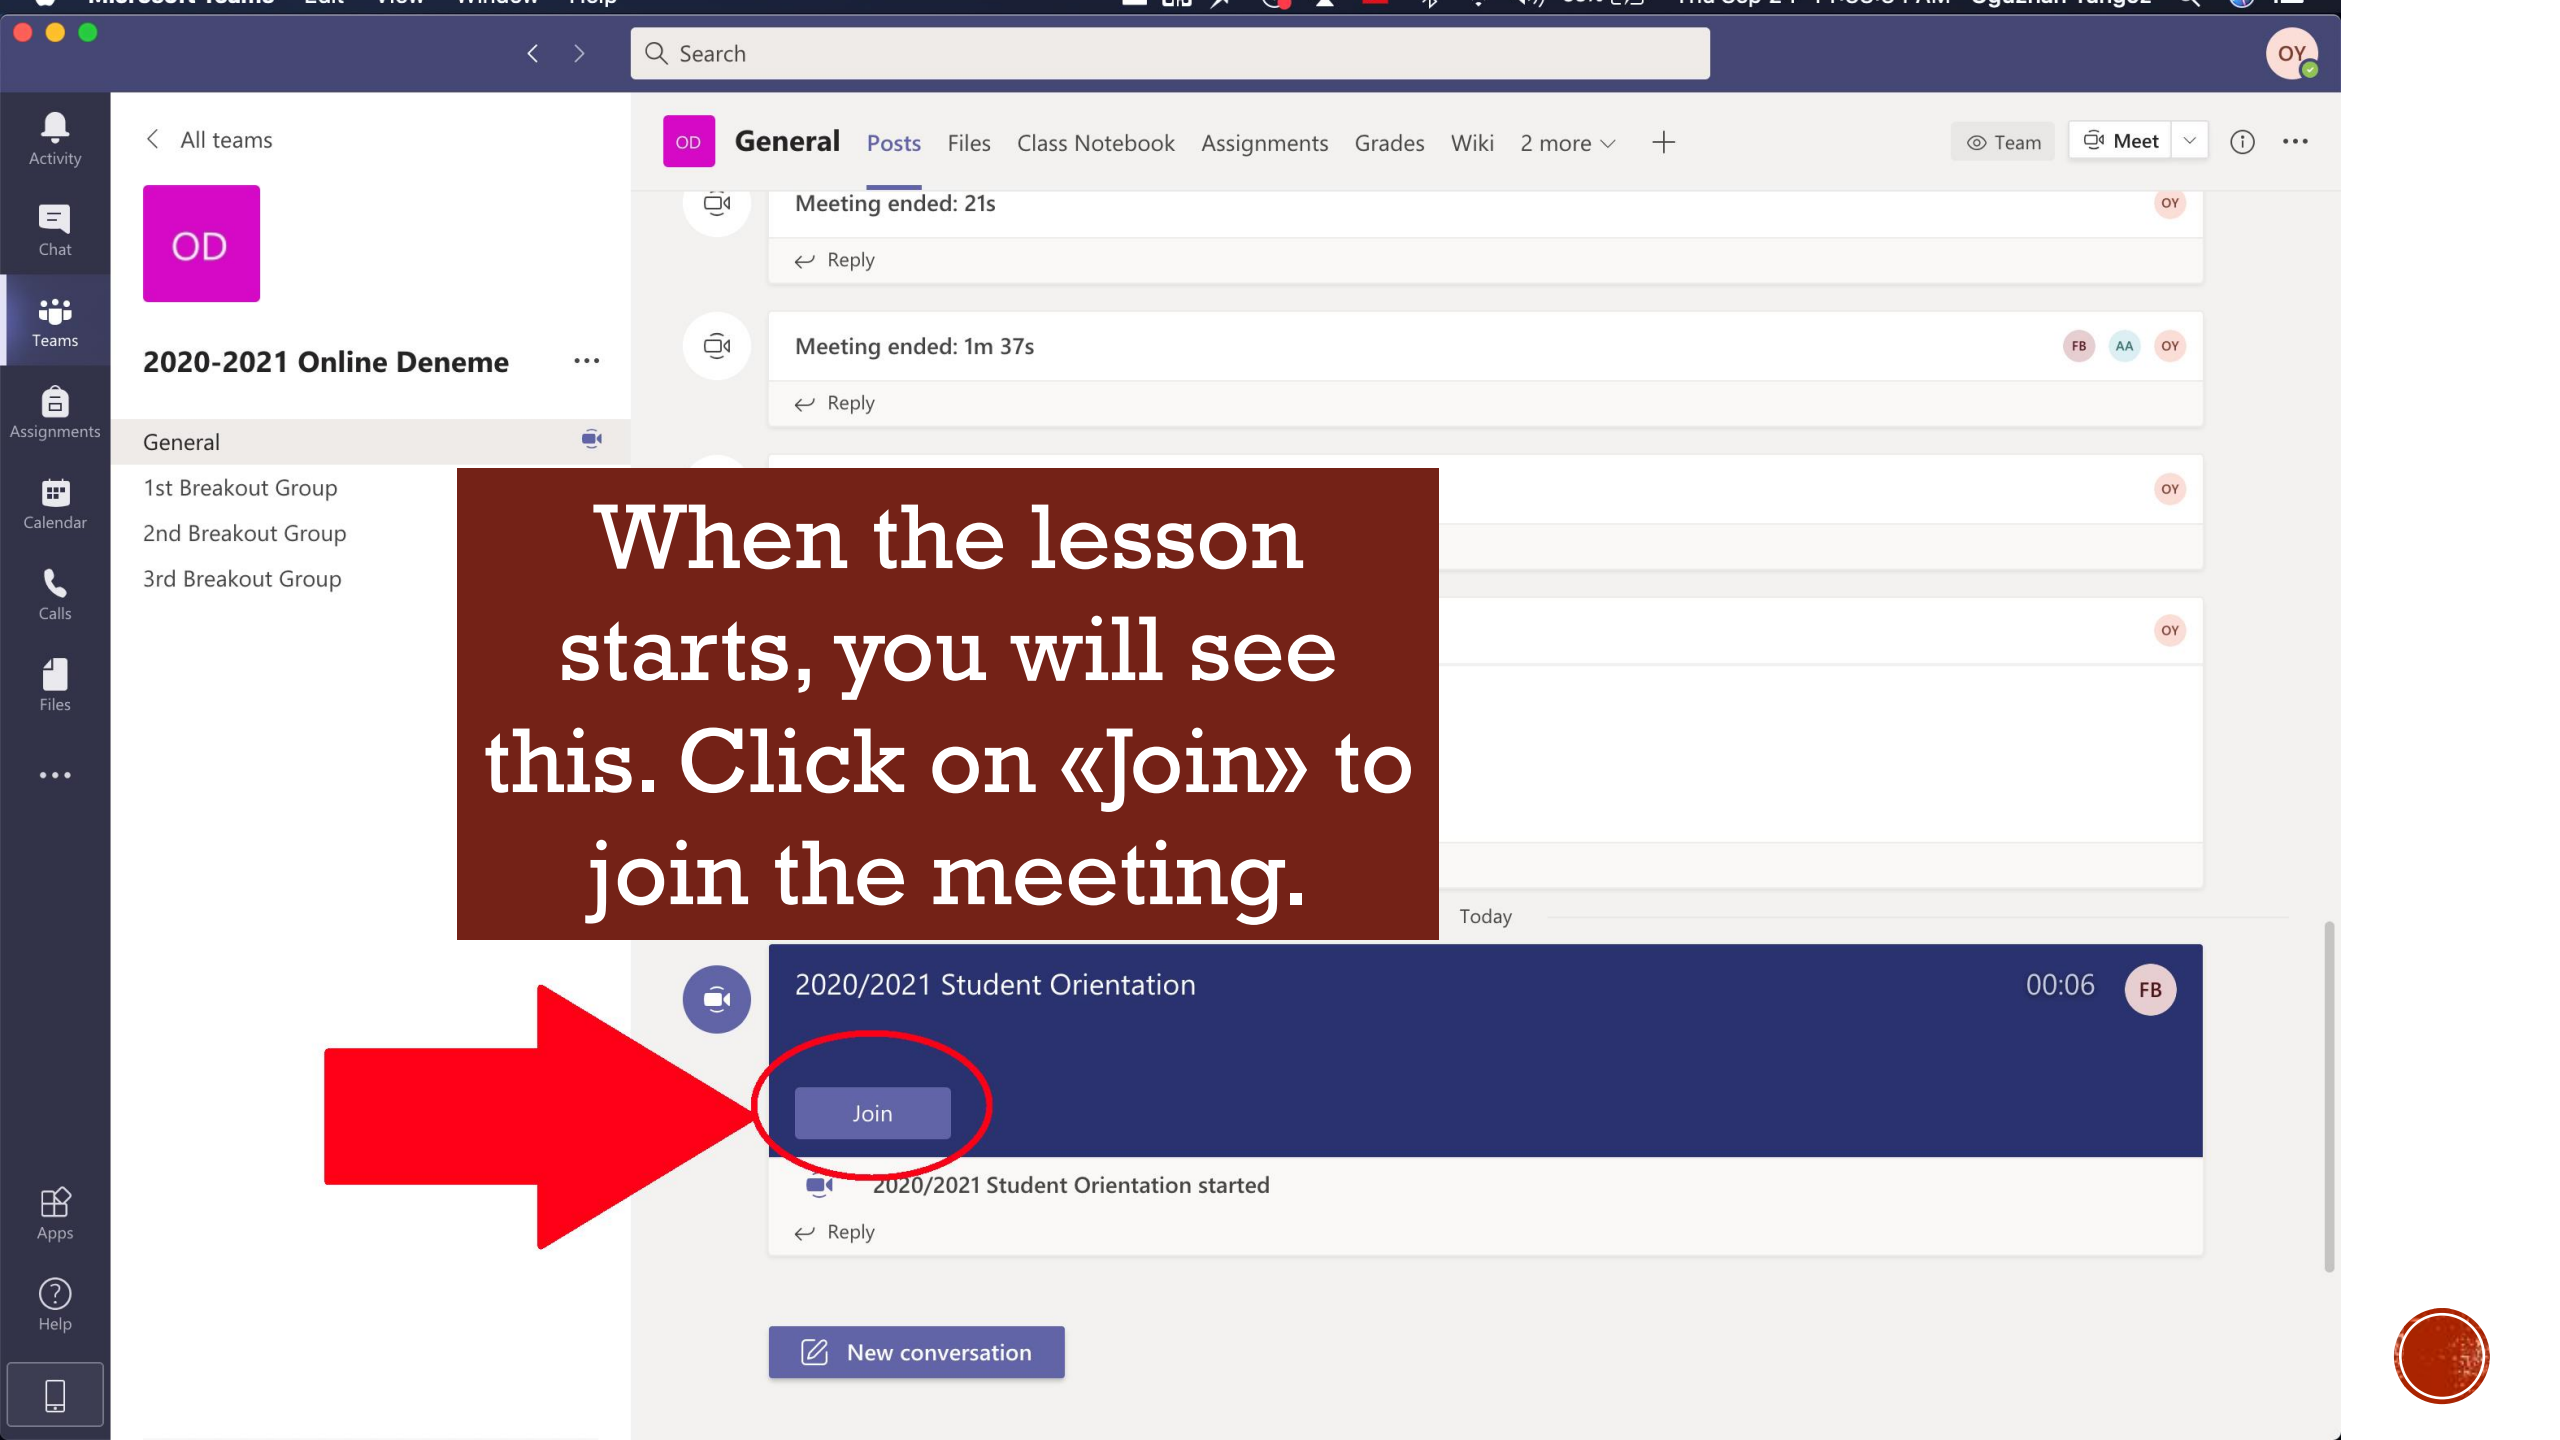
Search

OY

Activity
Chat
Teams
Assignments
Calendar
Calls
Files
...
Apps
Help

All teams

OD

2020-2021 Online Deneme ...

General
1st Breakout Group
2nd Breakout Group
3rd Breakout Group

OD General Posts Files Class Notebook Assignments Grades Wiki 2 more +

Team Meet

Meeting ended: 21s
OY
Reply

Meeting ended: 1m 37s
FB AA OY
Reply

OY

OY

When the lesson starts, you will see this. Click on «Join» to join the meeting.

Today

2020/2021 Student Orientation
00:06
FB

Join

2020/2021 Student Orientation started

Reply

New conversation